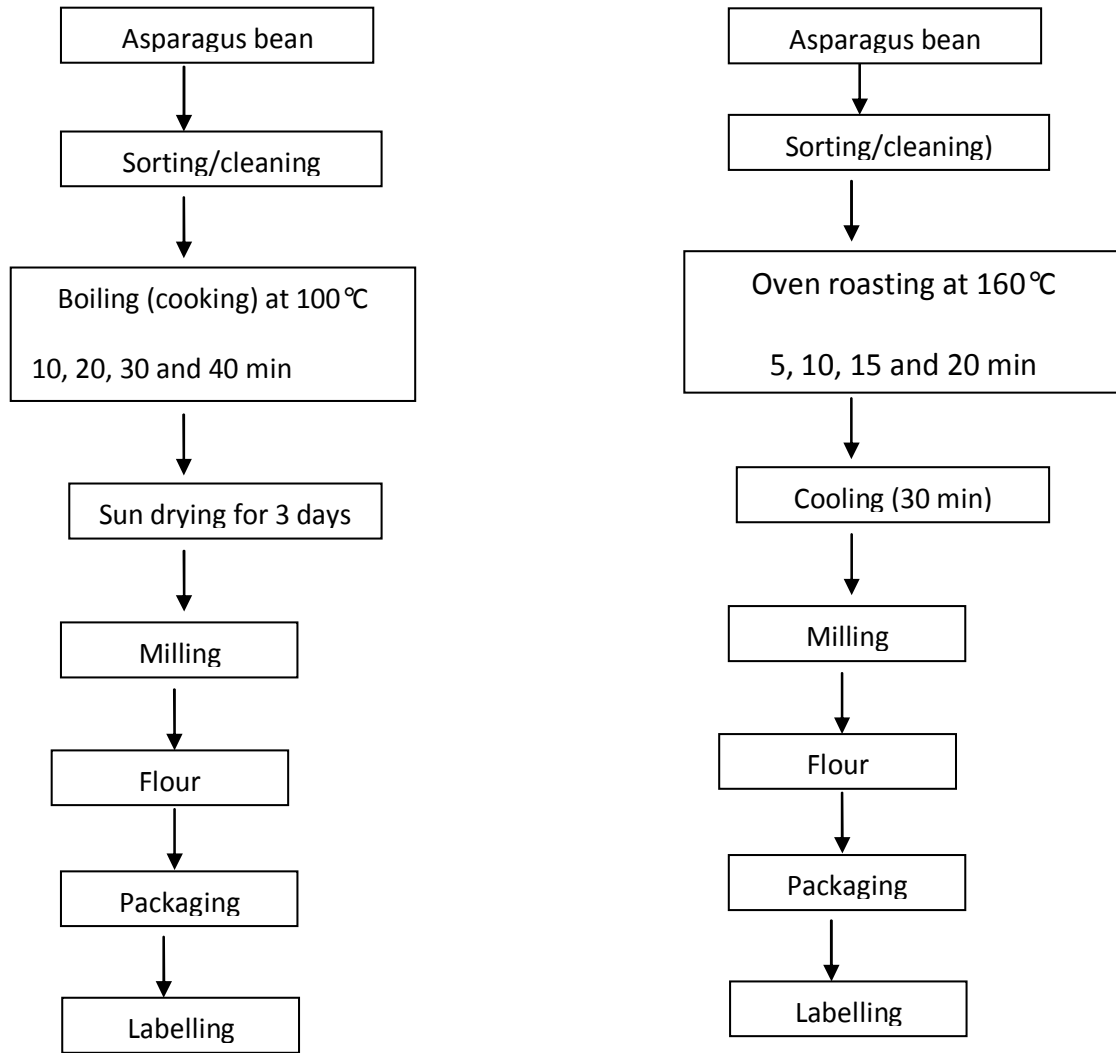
Asparagus bean

Sorting/cleaning

Boiling (cooking) at 100℃

10, 20, 30 and 40 min

Sun drying for 3 days

Milling

Flour

Packaging

Labelling

Asparagus bean

Sorting/cleaning)

Oven roasting at 160℃

5, 10, 15 and 20 min

Cooling (30 min)

Milling

Flour

Packaging

Labelling